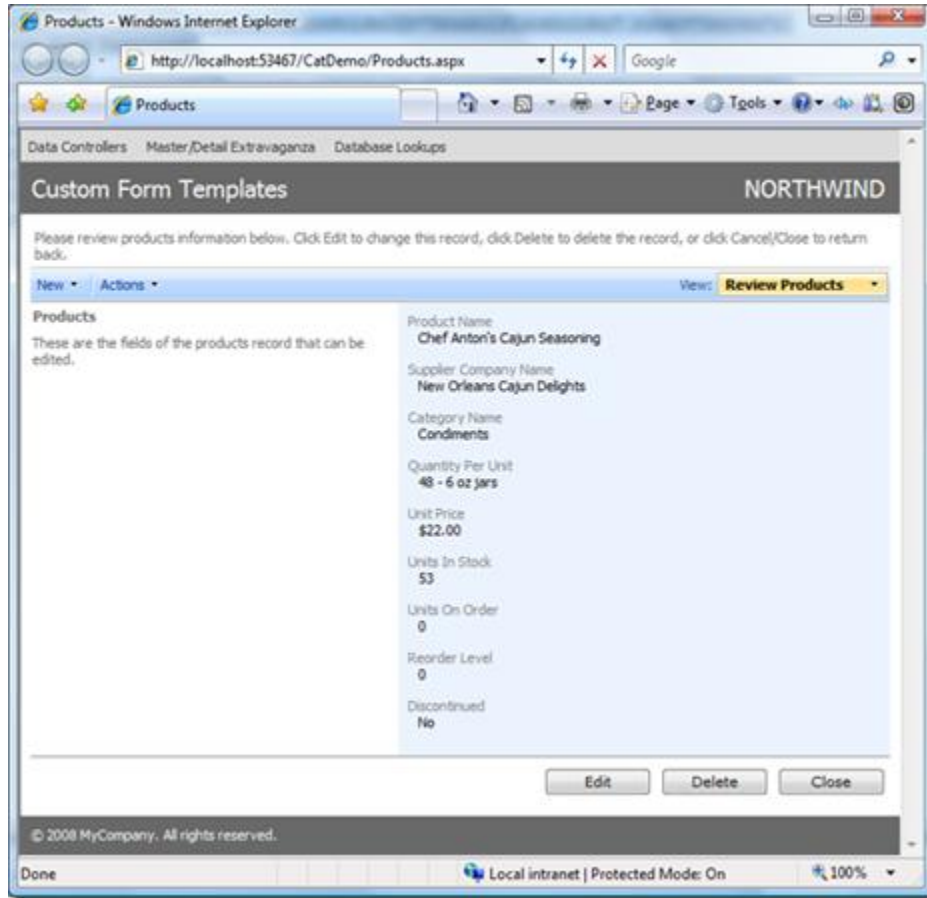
Products - Windows Internet Explorer

http://localhost:53467/CatDemo/Products.aspx

Google

Products

Page ▾ Tools ▾

Data Controllers Master/Detail Extravaganza Database Lookups

Custom Form Templates

NORTHWIND

Please review products information below. Click Edit to change this record, click Delete to delete the record, or click Cancel/Close to return back.

New ▾ Actions ▾

View: Review Products

Products

These are the fields of the products record that can be edited.

Product Name
Chef Anton's Cajun Seasoning

Supplier Company Name
New Orleans Cajun Delights

Category Name
Condiments

Quantity Per Unit
48 - 6 oz jars

Unit Price
$22.00

Units In Stock
53

Units On Order
0

Reorder Level
0

Discontinued
No

Edit Delete Close

© 2008 MyCompany. All rights reserved.

Done

Local intranet | Protected Mode: On

100%